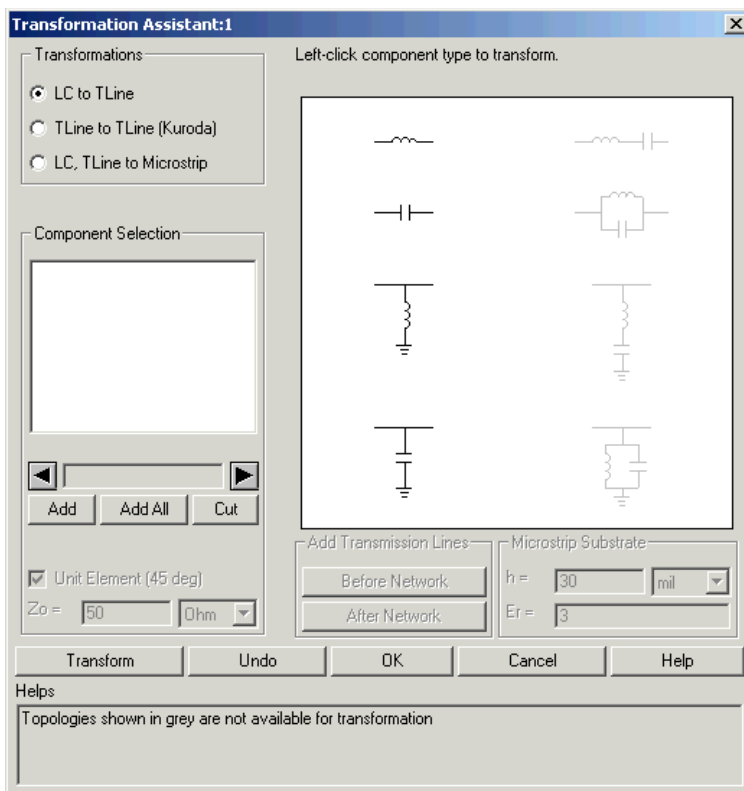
Transformation Assistant:1

Transformations

LC to TLine

TLine to TLine (Kuroda)

LC, TLine to Microstrip

Left-click component type to transform.

Component Selection

Add

Add All

Cut

Unit Element (45 deg)

Zo = 50 Ohm

Add Transmission Lines

Before Network

After Network

Microstrip Substrate

h = 30 mil

Er = 3

Transform

Undo

OK

Cancel

Help

Helps

Topologies shown in grey are not available for transformation